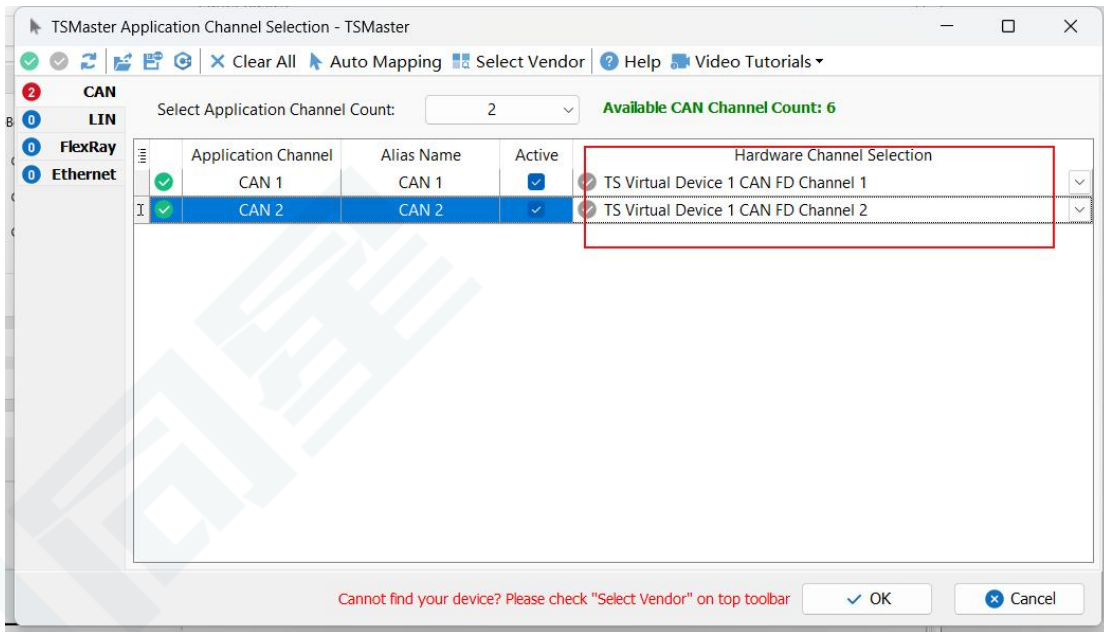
TSMaster Application Channel Selection - TSMaster

Clear All Auto Mapping Select Vendor Help Video Tutorials

2 CAN
0 LIN
0 FlexRay
0 Ethernet

Select Application Channel Count: 2

Available CAN Channel Count: 6

| Application Channel | Alias Name | Active | Hardware Channel Selection |
|---|---|---|---|
| CAN 1 | CAN 1 | ✓ | TS Virtual Device 1 CAN FD Channel 1 |
| CAN 2 | CAN 2 | ✓ | TS Virtual Device 1 CAN FD Channel 2 |

Cannot find your device? Please check "Select Vendor" on top toolbar

OK

Cancel